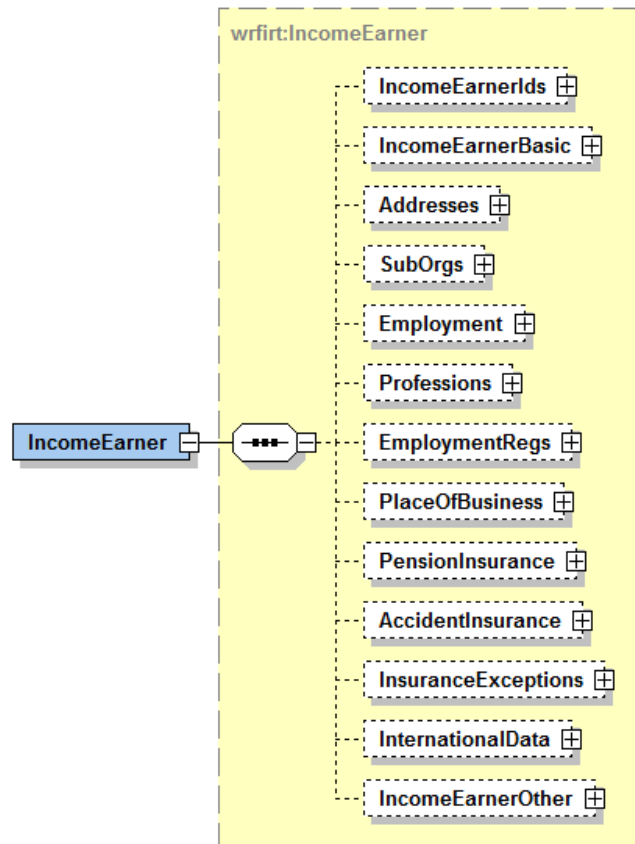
wrfirt:IncomeEarner

IncomeEarner

IncomeEarnerIds

IncomeEarnerBasic

Addresses

SubOrgs

Employment

Professions

EmploymentRegs

PlaceOfBusiness

PensionInsurance

AccidentInsurance

InsuranceExceptions

InternationalData

IncomeEarnerOther